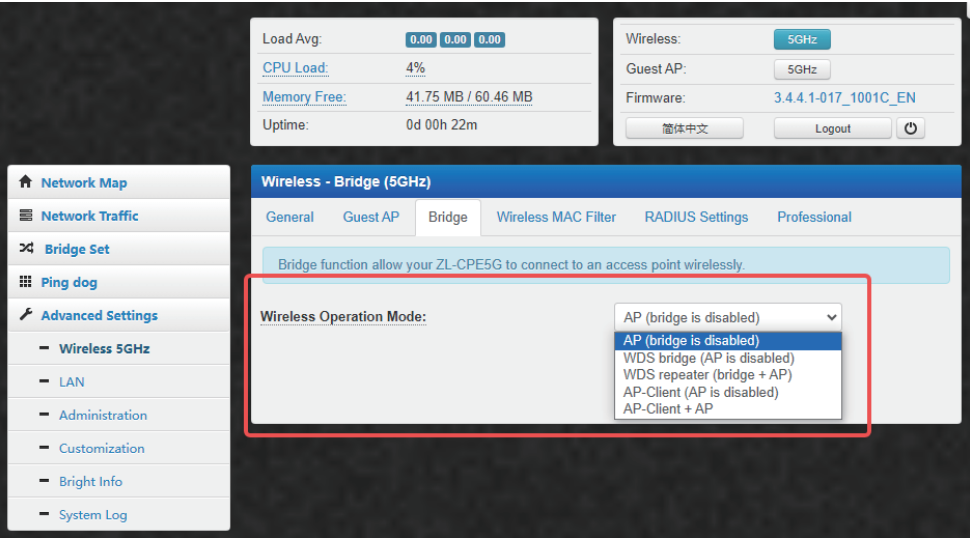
| | |
|---|---|
| Load Avg: | 0.00 0.00 0.00 |
| CPU Load: | 4% |
| Memory Free: | 41.75 MB / 60.46 MB |
| Uptime: | 0d 00h 22m |

| | |
|---|---|
| Wireless: | 5GHz |
| Guest AP: | 5GHz |
| Firmware: | 3.4.4.1-017_1001C_EN |

简体中文 Logout

Network Map
Network Traffic
Bridge Set
Ping dog
Advanced Settings
Wireless 5GHz
LAN
Administration
Customization
Bright Info
System Log

Wireless - Bridge (5GHz)

General Guest AP Bridge Wireless MAC Filter RADIUS Settings Professional

Bridge function allow your ZL-CPE5G to connect to an access point wirelessly.

Wireless Operation Mode: AP (bridge is disabled)

AP (bridge is disabled)
WDS bridge (AP is disabled)
WDS repeater (bridge + AP)
AP-Client (AP is disabled)
AP-Client + AP